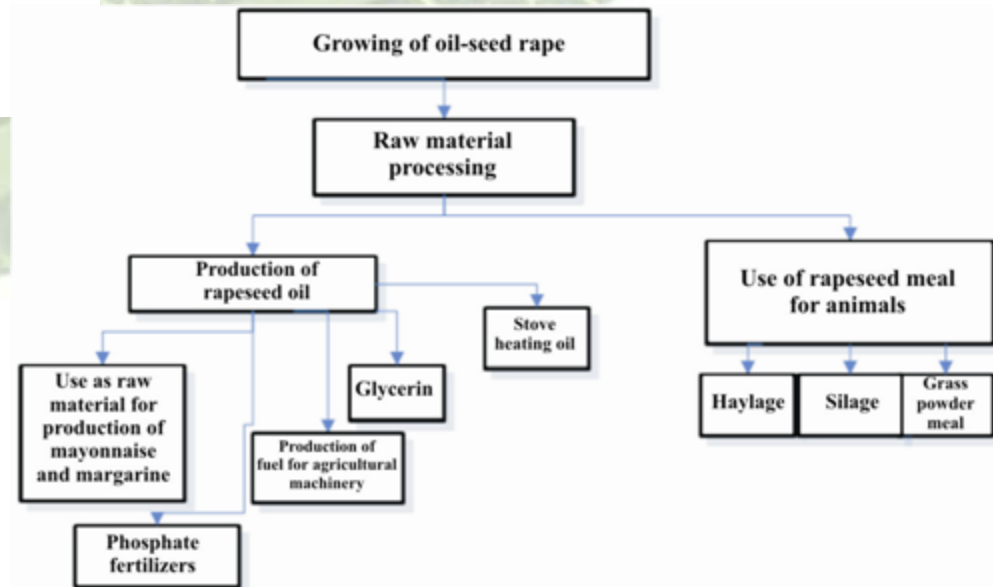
Growing of oil-seed rape

Raw material processing

Production of rapeseed oil

Use of rapeseed meal for animals

Stove heating oil

Use as raw material for production of mayonnaise and margarine

Glycerin

Production of fuel for agricultural machinery

Phosphate fertilizers

Haylage

Silage

Grass powder meal